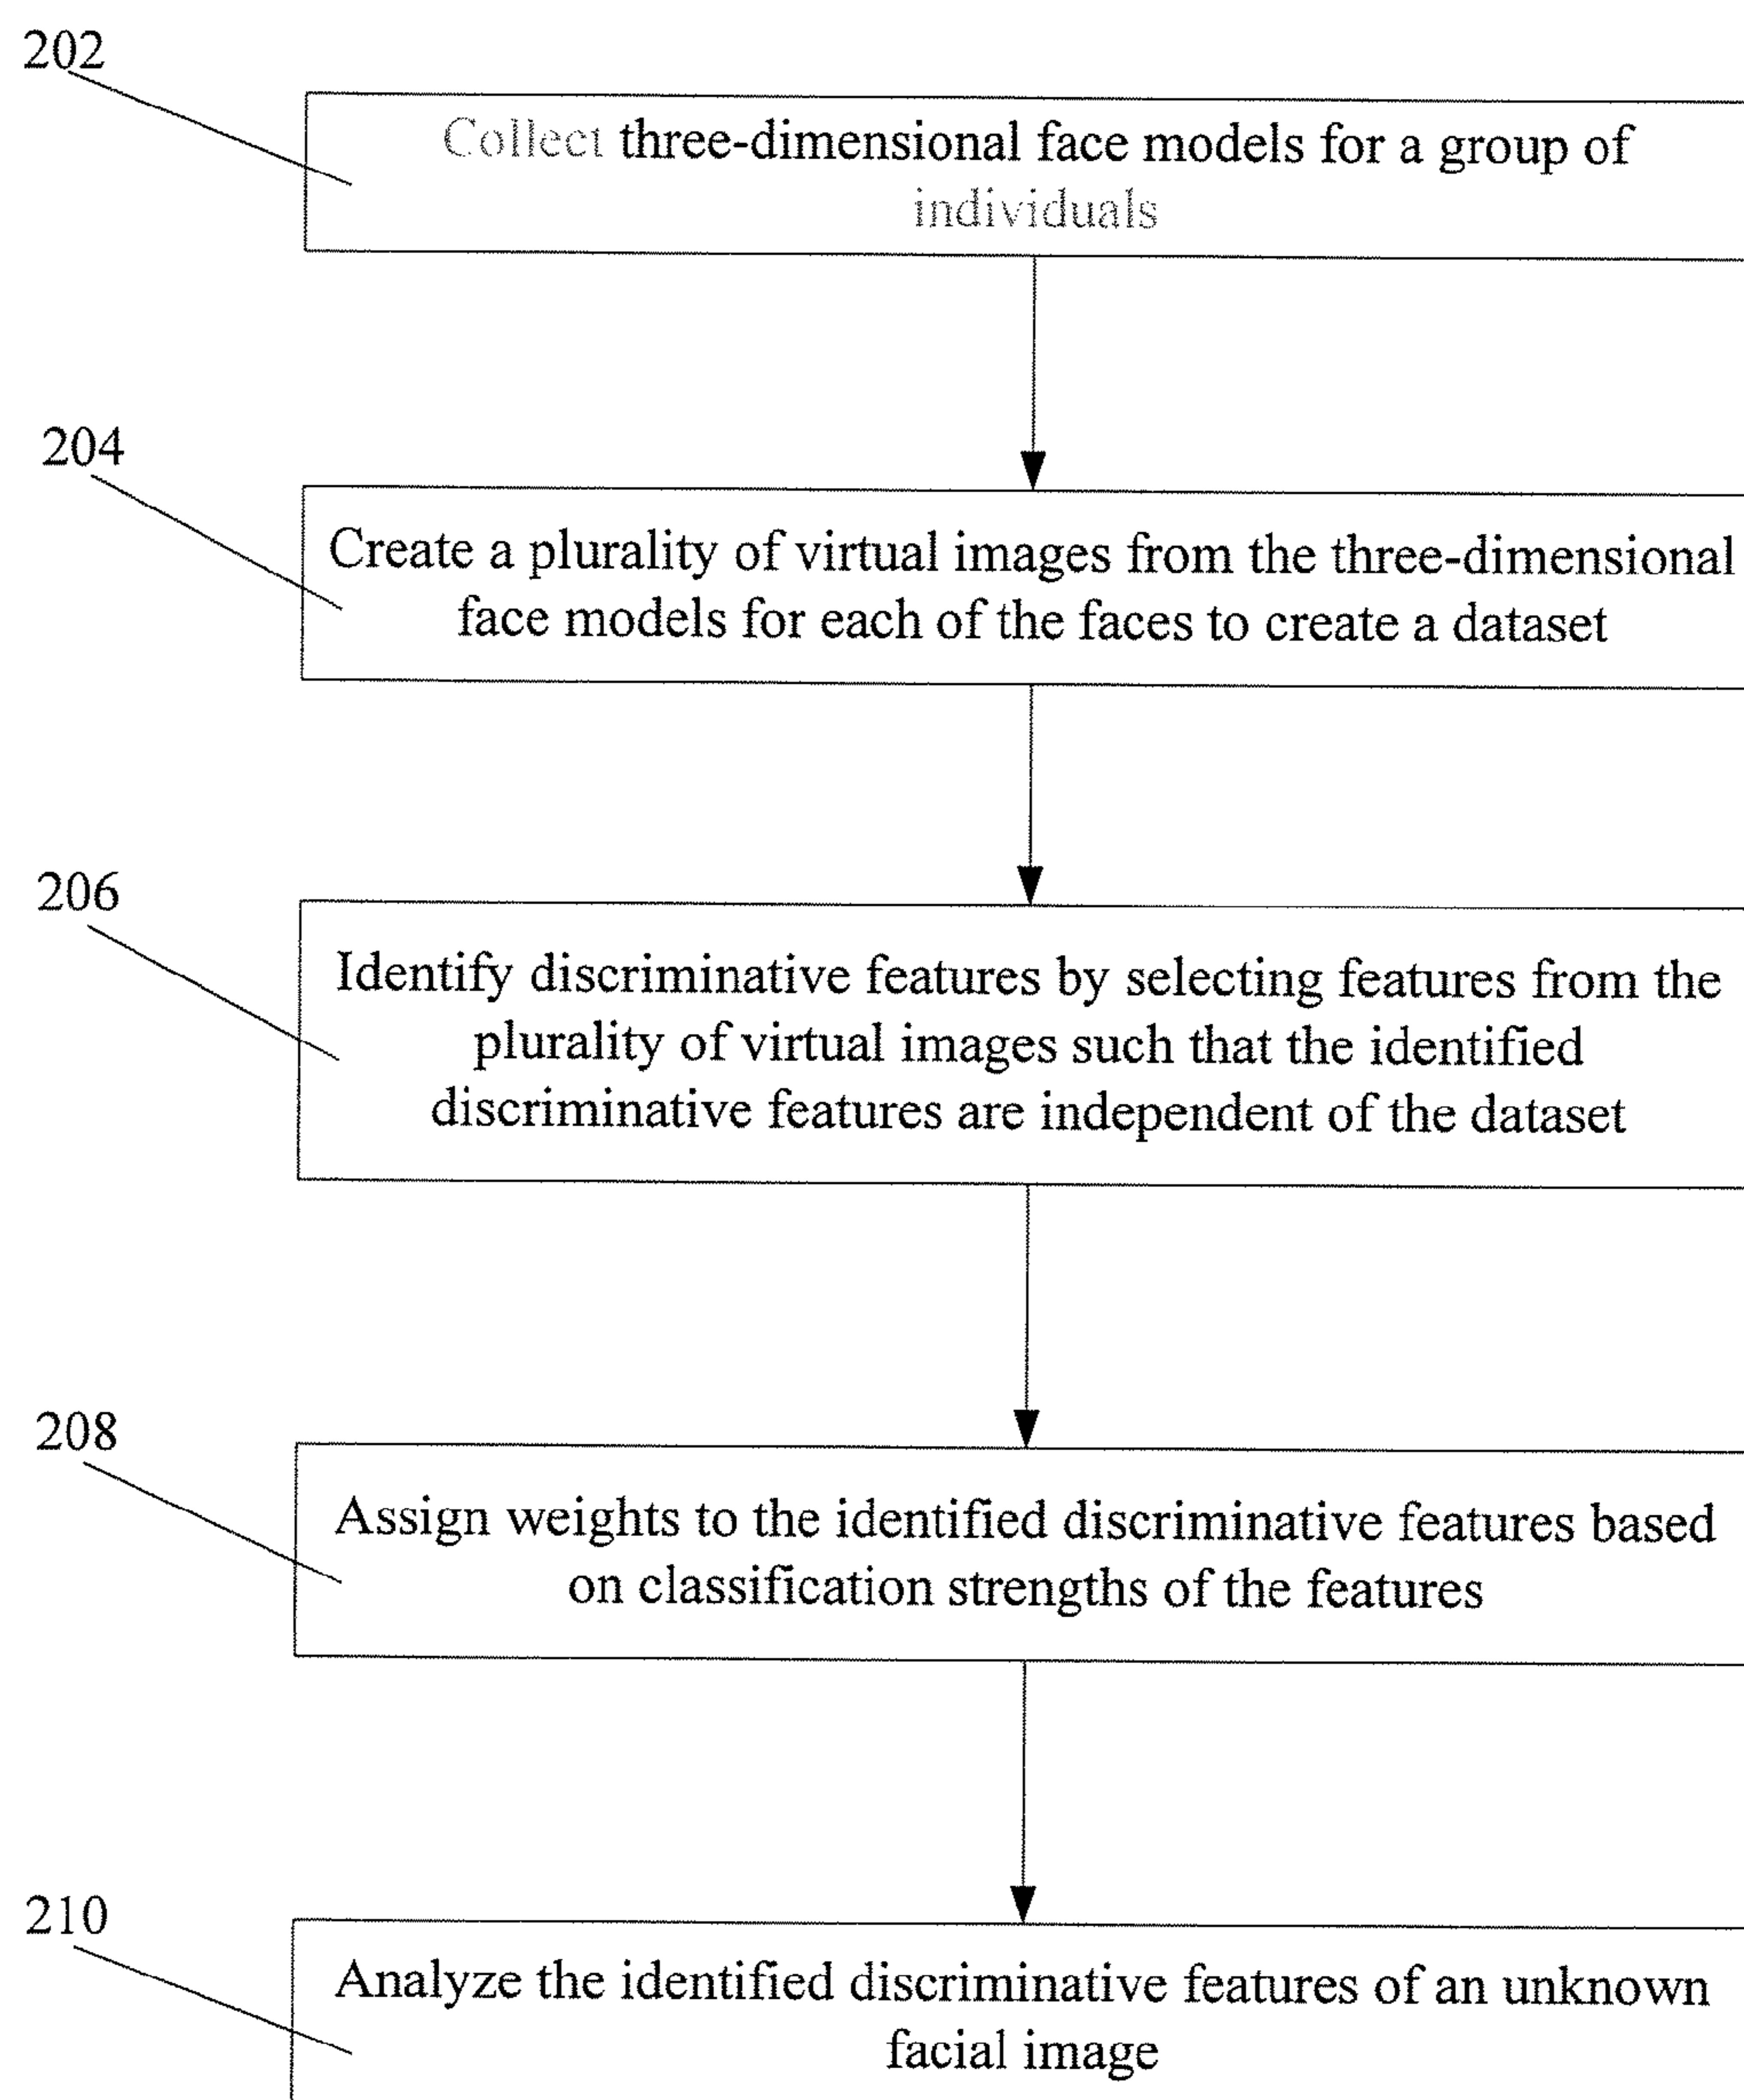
202

Collect three-dimensional face models for a group of individuals

204

Create a plurality of virtual images from the three-dimensional face models for each of the faces to create a dataset

206

Identify discriminative features by selecting features from the plurality of virtual images such that the identified discriminative features are independent of the dataset

208

Assign weights to the identified discriminative features based on classification strengths of the features

210

Analyze the identified discriminative features of an unknown facial image